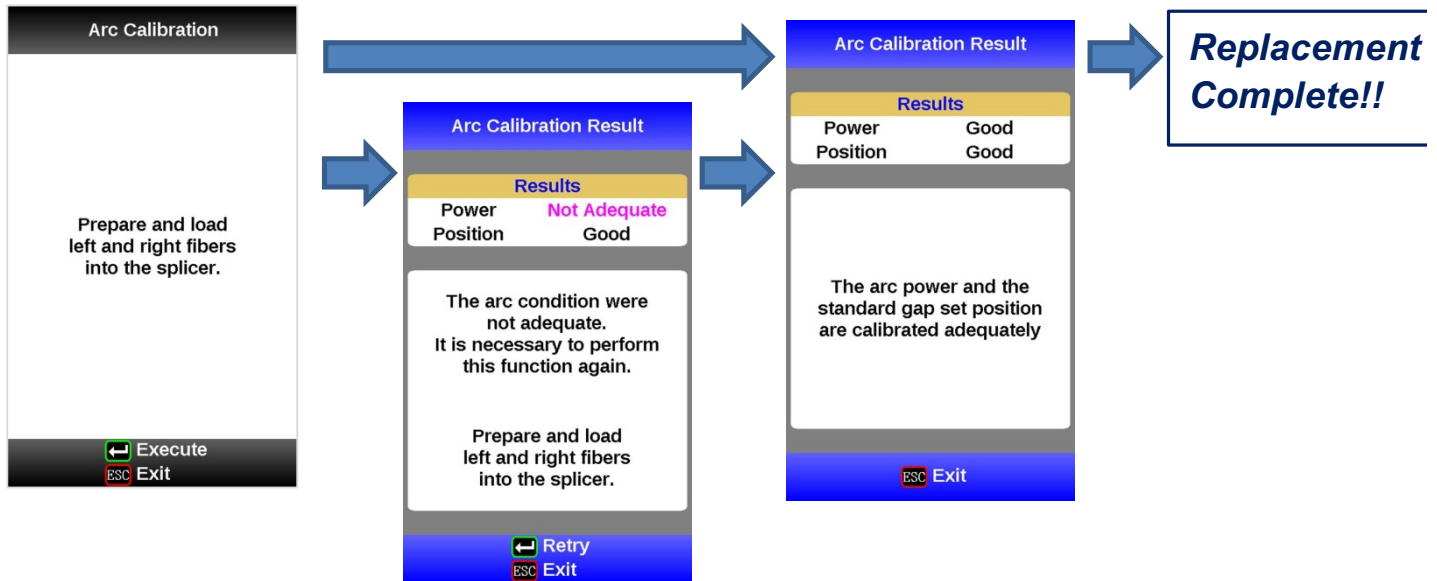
Arc Calibration

Prepare and load left and right fibers into the splicer.

Execute
ESC Exit

Arc Calibration Result

Results

| Power | Not Adequate |
|---|---|
| Position | Good |

The arc condition were not adequate. It is necessary to perform this function again.

Prepare and load left and right fibers into the splicer.

Retry
ESC Exit

Arc Calibration Result

Results

| Power | Good |
|---|---|
| Position | Good |

The arc power and the standard gap set position are calibrated adequately

ESC Exit

Replacement Complete!!